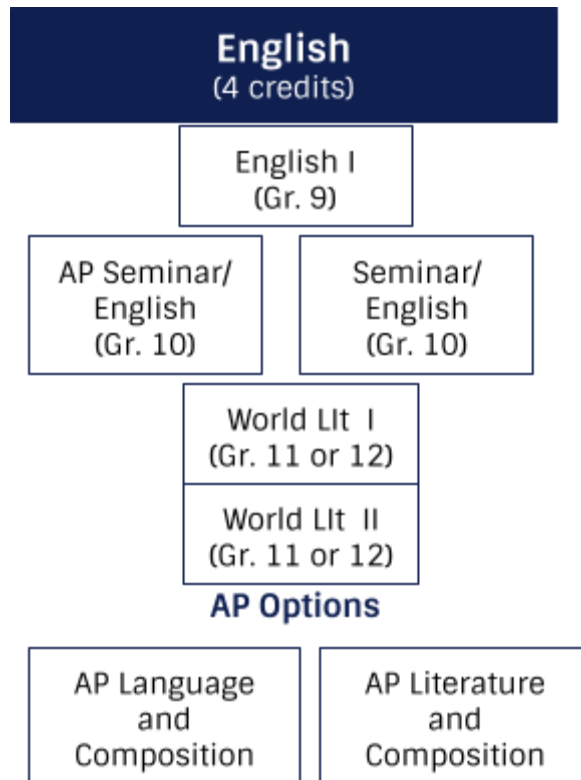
English
(4 credits)

English I
(Gr. 9)

AP Seminar/
English
(Gr. 10)

Seminar/
English
(Gr. 10)

World Lit I
(Gr. 11 or 12)

World Lit II
(Gr. 11 or 12)

AP Options

AP Language
and
Composition

AP Literature
and
Composition